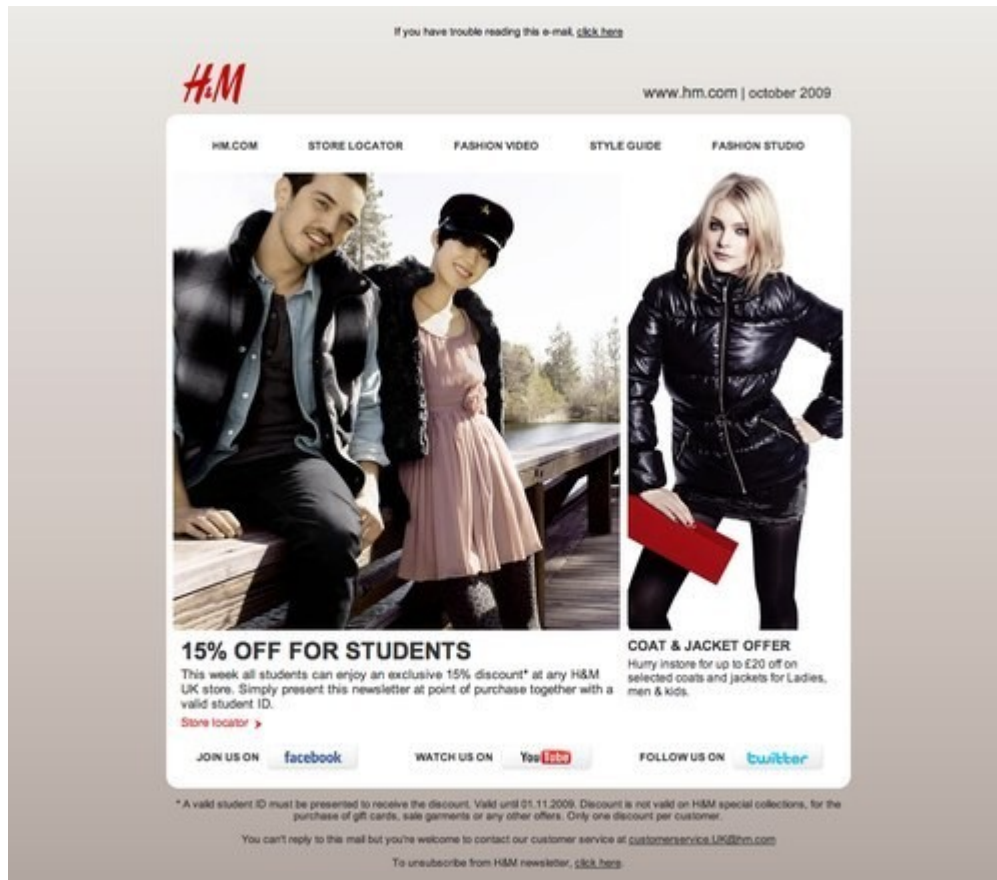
If you have trouble reading this e-mail, click here

H&M

www.hm.com | october 2009

HM.COM STORE LOCATOR FASHION VIDEO STYLE GUIDE FASHION STUDIO

15% OFF FOR STUDENTS

This week all students can enjoy an exclusive 15% discount* at any H&M UK store. Simply present this newsletter at point of purchase together with a valid student ID.

Store locator

COAT & JACKET OFFER

Hurry instore for up to £20 off on selected coats and jackets for Ladies, men & kids.

JOIN US ON facebook

WATCH US ON YouTube

FOLLOW US ON twitter

* A valid student ID must be presented to receive the discount. Valid until 01.11.2009. Discount is not valid on H&M special collections, for the purchase of gift cards, sale garments or any other offers. Only one discount per customer.

You can't reply to this mail but you're welcome to contact our customer service at customerservice.UK@hm.com

To unsubscribe from H&M newsletter, click here.